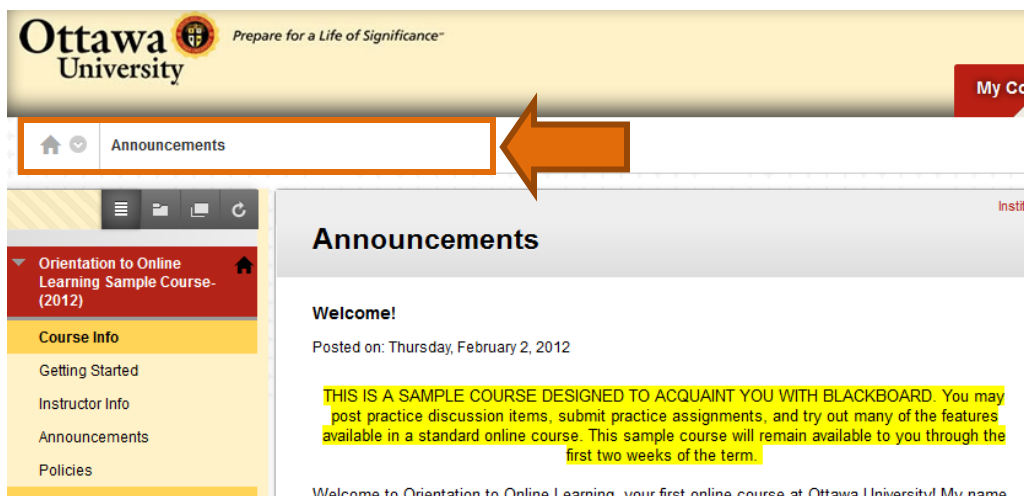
Ottawa University

Prepare for a Life of Significance™

My Co

Announcements

Orientation to Online Learning Sample Course-(2012)

Course Info

Getting Started

Instructor Info

Announcements

Policies

Instit

Announcements

Welcome!

Posted on: Thursday, February 2, 2012

THIS IS A SAMPLE COURSE DESIGNED TO ACQUAINT YOU WITH BLACKBOARD. You may post practice discussion items, submit practice assignments, and try out many of the features available in a standard online course. This sample course will remain available to you through the first two weeks of the term.

Welcome to Orientation to Online Learning, your first online course at Ottawa University! My name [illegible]